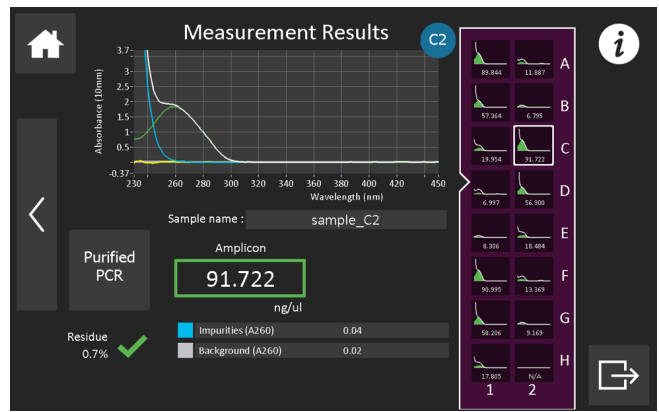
Measurement Results

C2

Absorbance (10mm)

3.7
3
2.5
2
1.5
1
0.5
0
-0.37
230 260 280 300 320 340 360 380 400 420 450

Wavelength (nm)

Sample name : sample_C2

Purified PCR

Amplicon

91.722

ng/ul

Residue 0.7%

| Impurities (A260) | 0.04 |
|---|---|
| Background (A260) | 0.02 |

| | 1 | 2 |
|---|---|---|
| A | 89.844 | 11.887 |
| B | 57.364 | 6.795 |
| C | 19.954 | 91.722 |
| D | 6.997 | 56.900 |
| E | 8.306 | 18.484 |
| F | 90.995 | 13.369 |
| G | 58.206 | 9.169 |
| H | 17.805 | N/A |